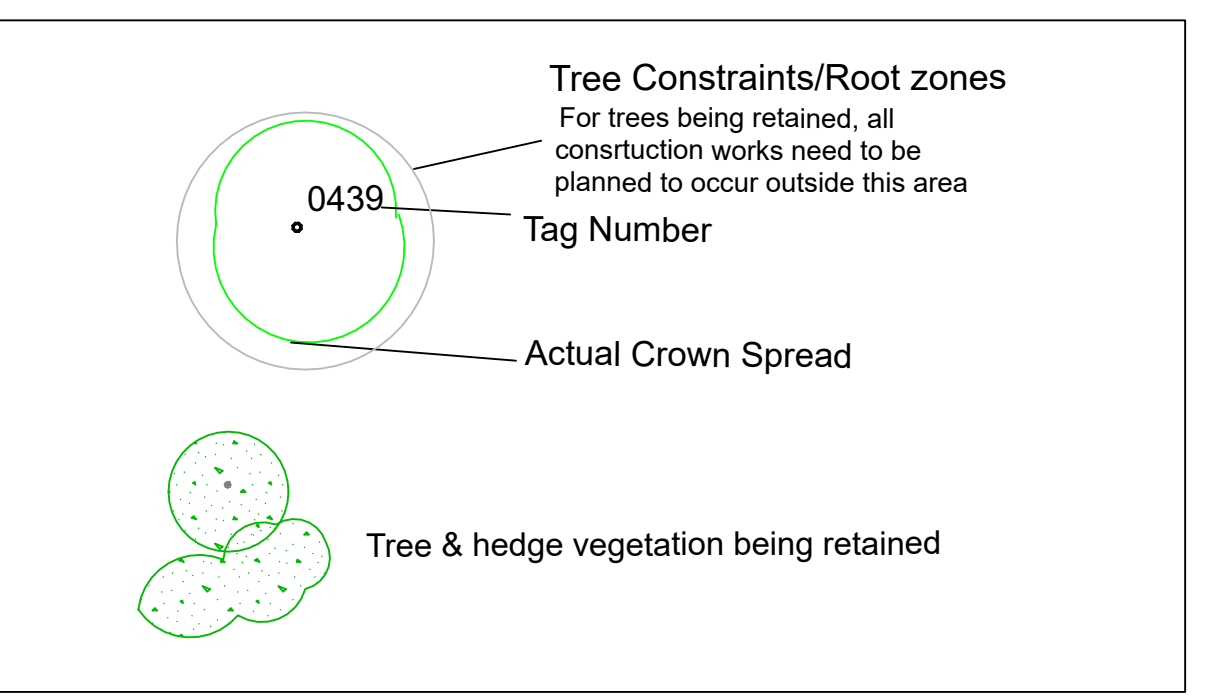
Tree Constraints/Root zones
For trees being retained, all consrtuction works need to be planned to occur outside this area

0439

Tag Number

Actual Crown Spread

Tree & hedge vegetation being retained